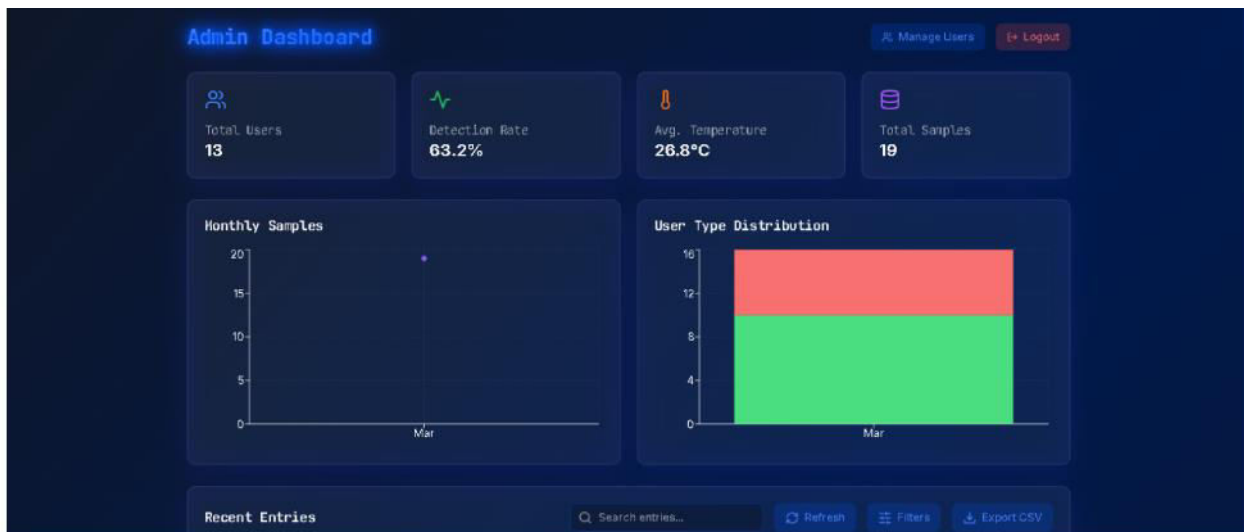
Admin Dashboard

Manage Users

Logout

Total Users
13

Detection Rate
63.2%

Avg. Temperature
26.8°C

Total Samples
19

Monthly Samples

20
15
10
5
0
Mar

User Type Distribution

16
12
8
4
0
Mar

Recent Entries

Search entries...

Refresh

Filters

Export CSV